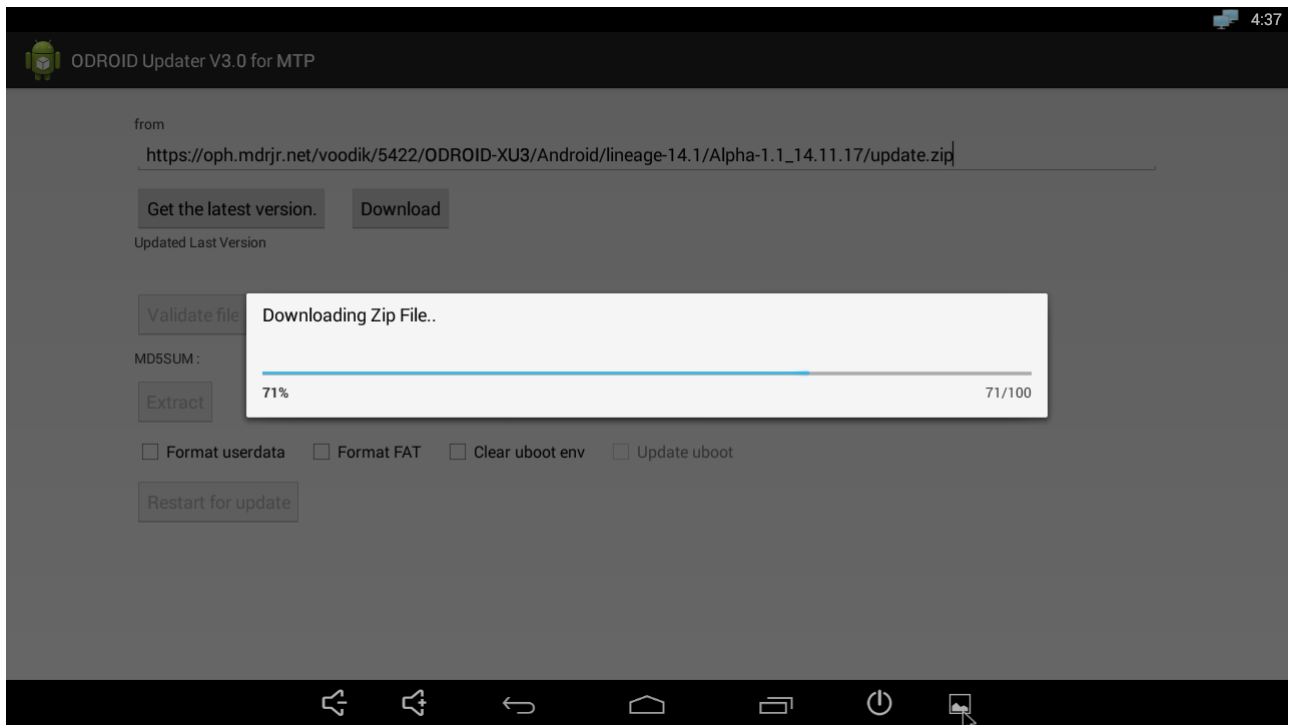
4:37

ODROID Updater V3.0 for MTP

from

https://oph.mdrjr.net/voodik/5422/ODROID-XU3/Android/lineage-14.1/Alpha-1.1_14.11.17/update.zip

Get the latest version. Download

Updated Last Version

Validate file

MD5SUM :

Extract

Downloading Zip File..

71%

71/100

Format userdata Format FAT Clear uboot env Update uboot

Restart for update